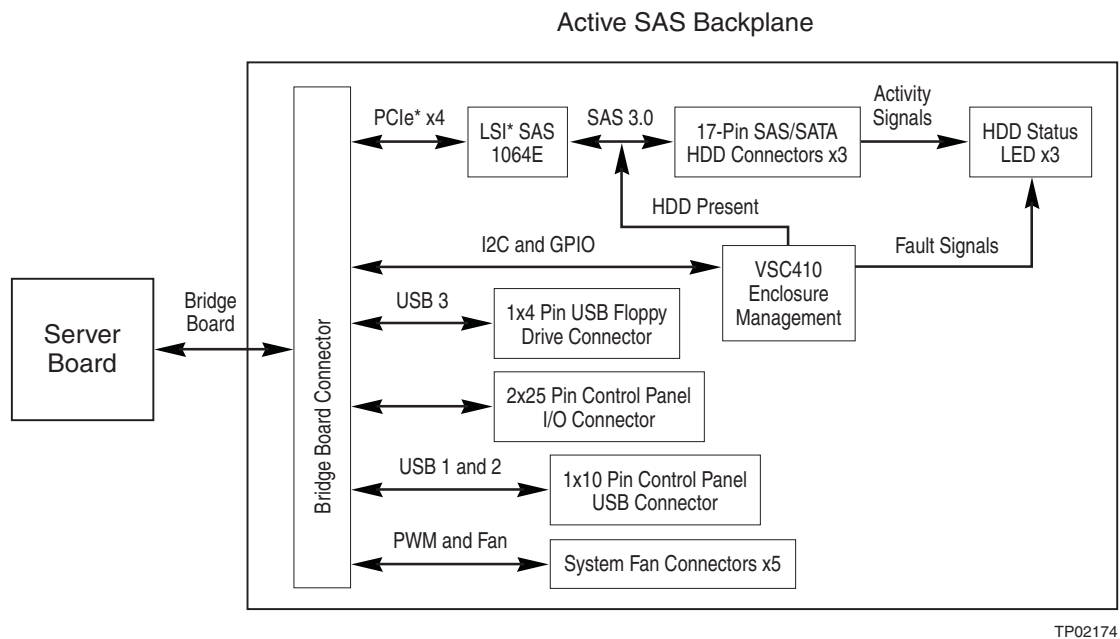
Active SAS Backplane

Server Board

Bridge Board

Bridge Board Connector

PCIe* x4

LSI* SAS 1064E

SAS 3.0

17-Pin SAS/SATA HDD Connectors x3

Activity Signals

HDD Status LED x3

HDD Present

I2C and GPIO

VSC410 Enclosure Management

Fault Signals

USB 3

1x4 Pin USB Floppy Drive Connector

2x25 Pin Control Panel I/O Connector

USB 1 and 2

1x10 Pin Control Panel USB Connector

PWM and Fan

System Fan Connectors x5

TP02174